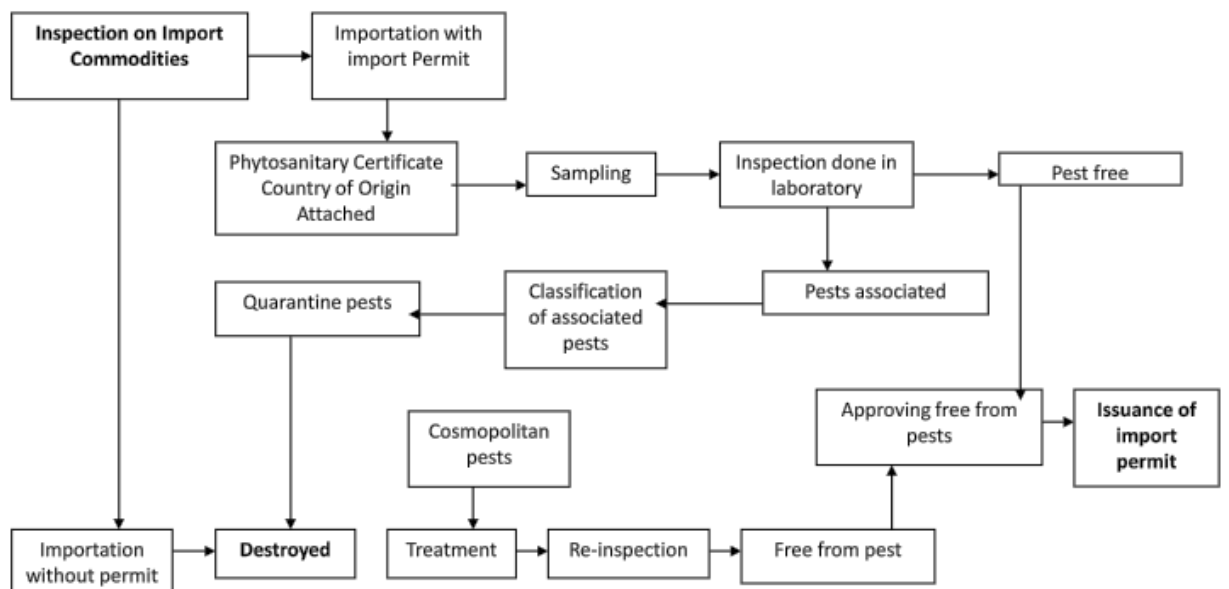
Inspection on Import Commodities

Importation with import Permit

Phytosanitary Certificate Country of Origin Attached

Sampling

Inspection done in laboratory

Pest free

Pests associated

Classification of associated pests

Quarantine pests

Approving free from pests

Issuance of import permit

Cosmopolitan pests

Importation without permit

Destroyed

Treatment

Re-inspection

Free from pest